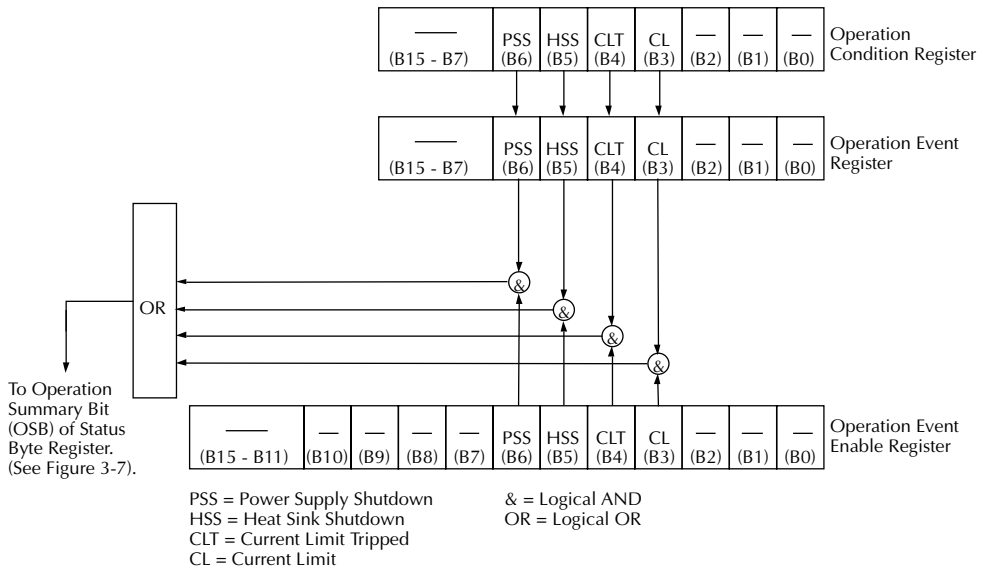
| —— (B15 - B7) | PSS (B6) | HSS (B5) | CLT (B4) | CL (B3) | — (B2) | — (B1) | — (B0) |
|---|---|---|---|---|---|---|---|

Operation Condition Register

| —— (B15 - B7) | PSS (B6) | HSS (B5) | CLT (B4) | CL (B3) | — (B2) | — (B1) | — (B0) |
|---|---|---|---|---|---|---|---|

Operation Event Register

OR

&

&

&

&

To Operation Summary Bit (OSB) of Status Byte Register. (See Figure 3-7).

| —— (B15 - B11) | — (B10) | — (B9) | — (B8) | — (B7) | PSS (B6) | HSS (B5) | CLT (B4) | CL (B3) | — (B2) | — (B1) | — (B0) |
|---|---|---|---|---|---|---|---|---|---|---|---|

Operation Event Enable Register

PSS = Power Supply Shutdown
HSS = Heat Sink Shutdown
CLT = Current Limit Tripped
CL = Current Limit

& = Logical AND
OR = Logical OR